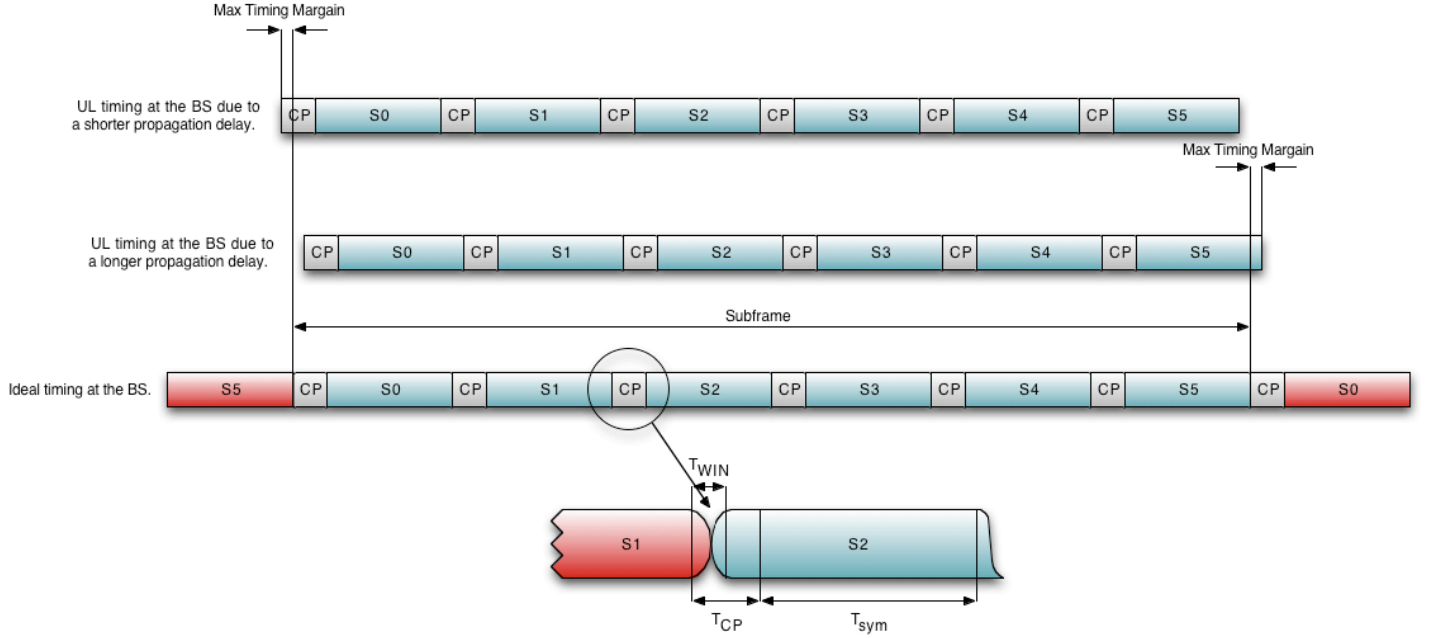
Max Timing Margain

UL timing at the BS due to a shorter propagation delay.

CP S0 CP S1 CP S2 CP S3 CP S4 CP S5

Max Timing Margain

UL timing at the BS due to a longer propagation delay.

CP S0 CP S1 CP S2 CP S3 CP S4 CP S5

Subframe

Ideal timing at the BS.

S5 CP S0 CP S1 CP S2 CP S3 CP S4 CP S5 CP S0

$T_{WIN}$

S1 S2

$T_{CP}$ $T_{sym}$